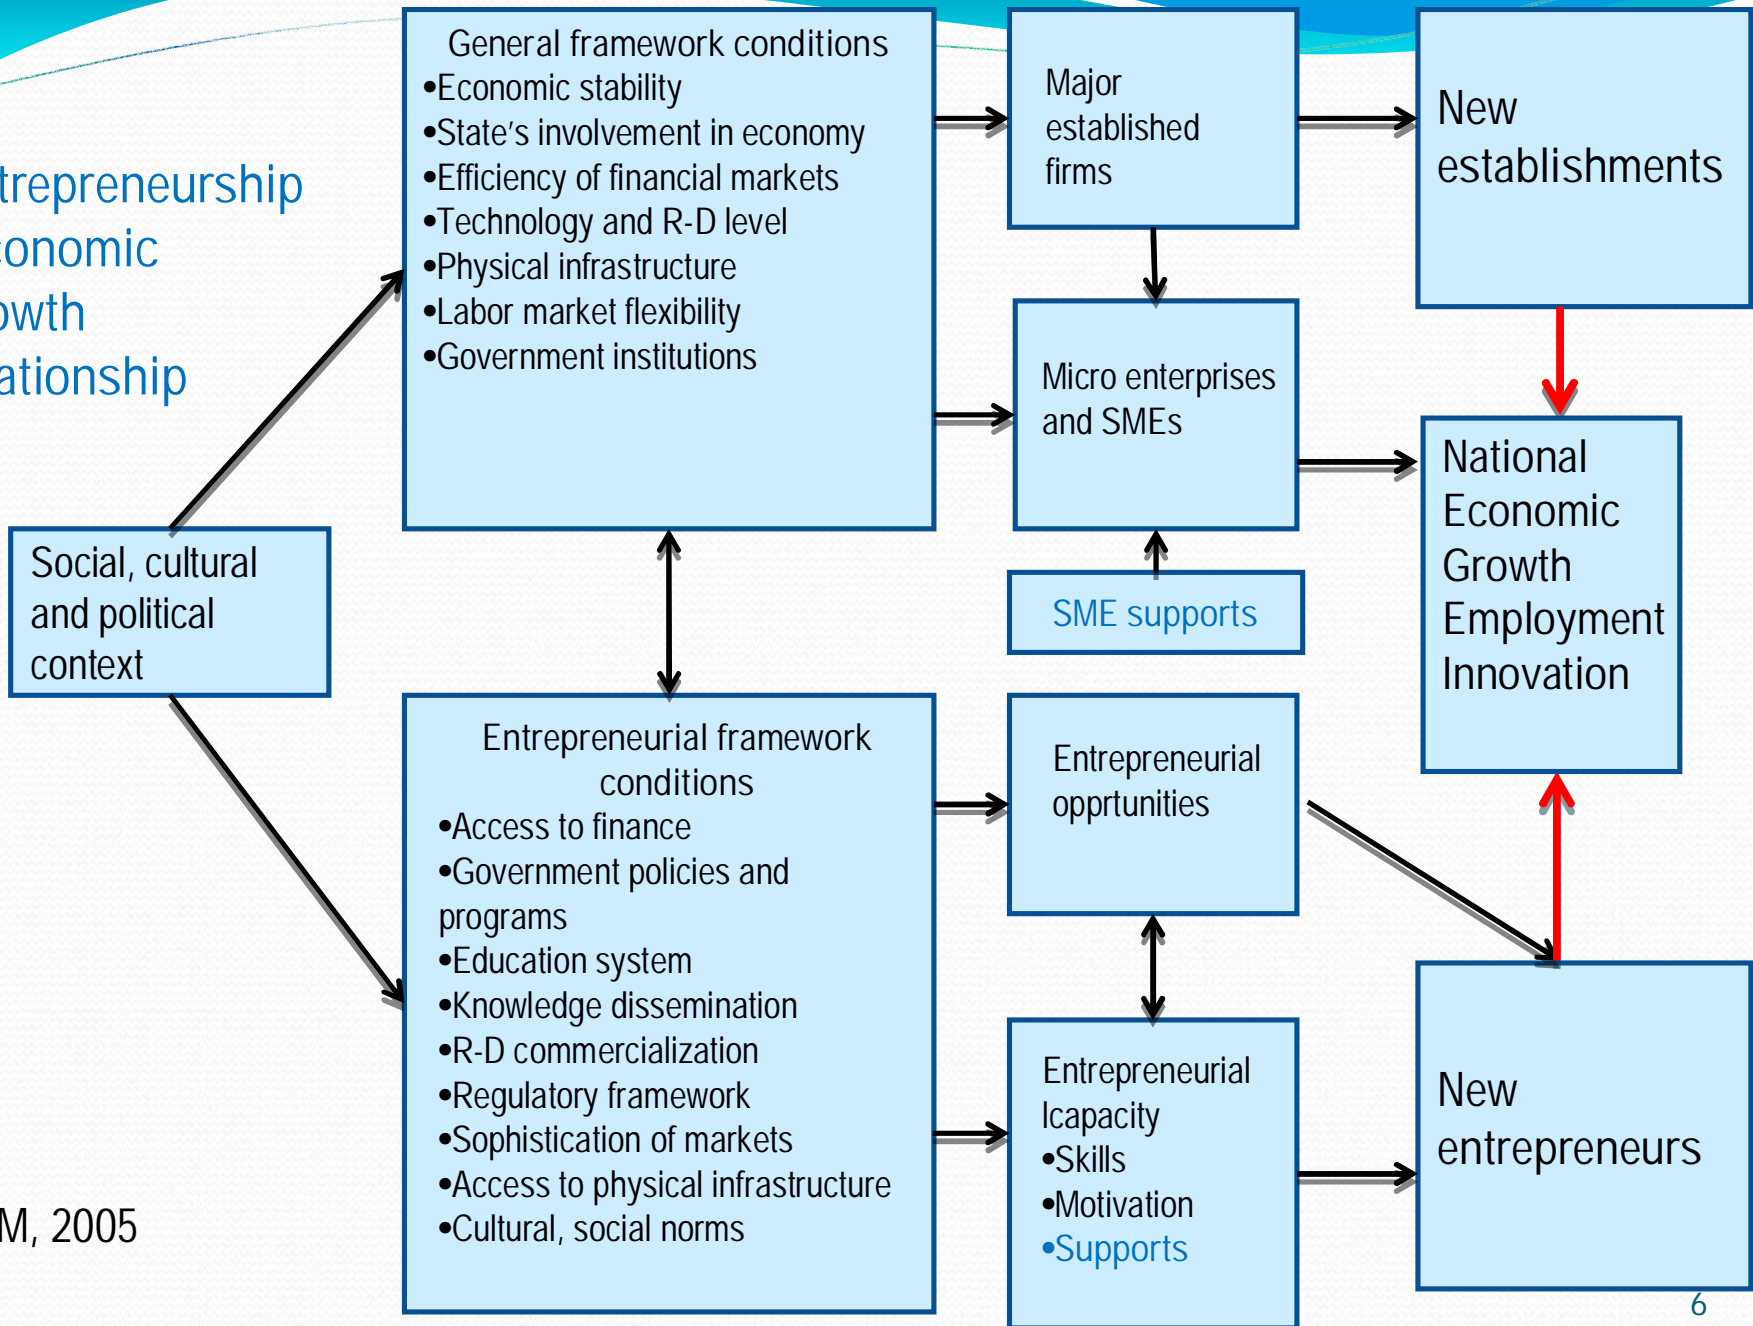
trepreneurship
onomic
owth
ationship

Social, cultural and political context

General framework conditions
•Economic stability
•State’s involvement in economy
•Efficiency of financial markets
•Technology and R-D level
•Physical infrastructure
•Labor market flexibility
•Government institutions

Major established firms

New establishments

Micro enterprises and SMEs

SME supports

National Economic Growth Employment Innovation

Entrepreneurial framework conditions
•Access to finance
•Government policies and programs
•Education system
•Knowledge dissemination
•R-D commercialization
•Regulatory framework
•Sophistication of markets
•Access to physical infrastructure
•Cultural, social norms

Entrepreneurial opprtunities

Entrepreneurial lcapacity
•Skills
•Motivation
•Supports

New entrepreneurs

M, 2005

6